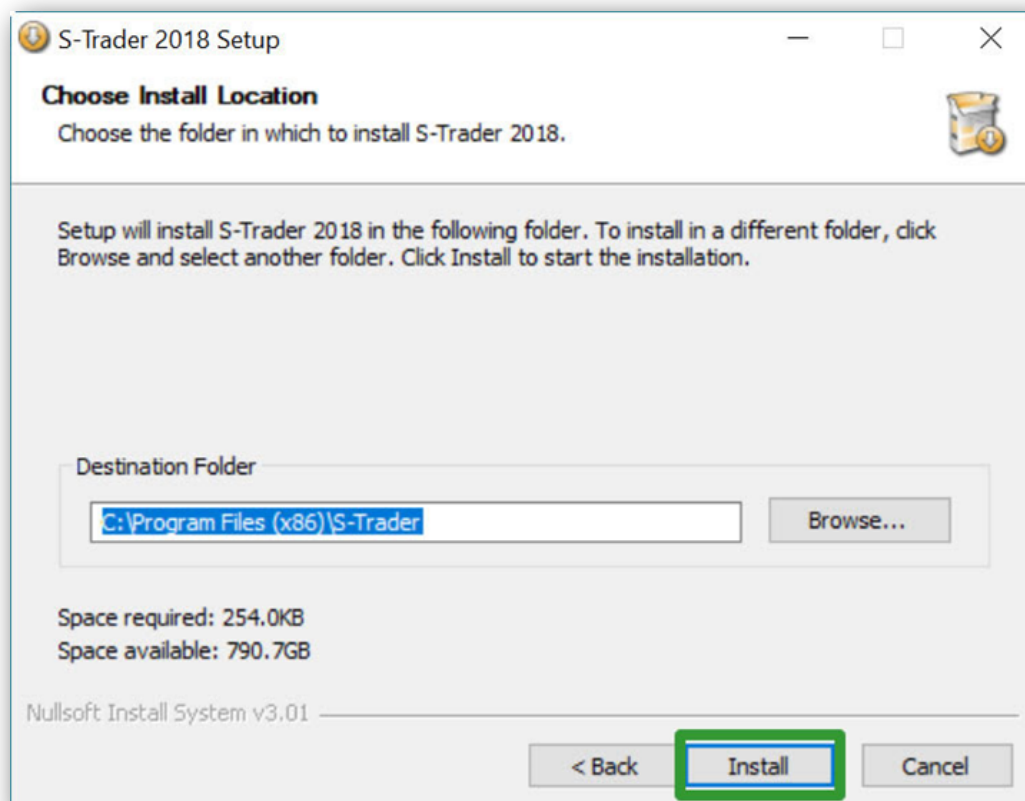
S-Trader 2018 Setup

Choose Install Location

Choose the folder in which to install S-Trader 2018.

Setup will install S-Trader 2018 in the following folder. To install in a different folder, click Browse and select another folder. Click Install to start the installation.

Destination Folder

C:\Program Files (x86)\S-Trader

Browse...

Space required: 254.0KB
Space available: 790.7GB

Nullsoft Install System v3.01

< Back

Install

Cancel